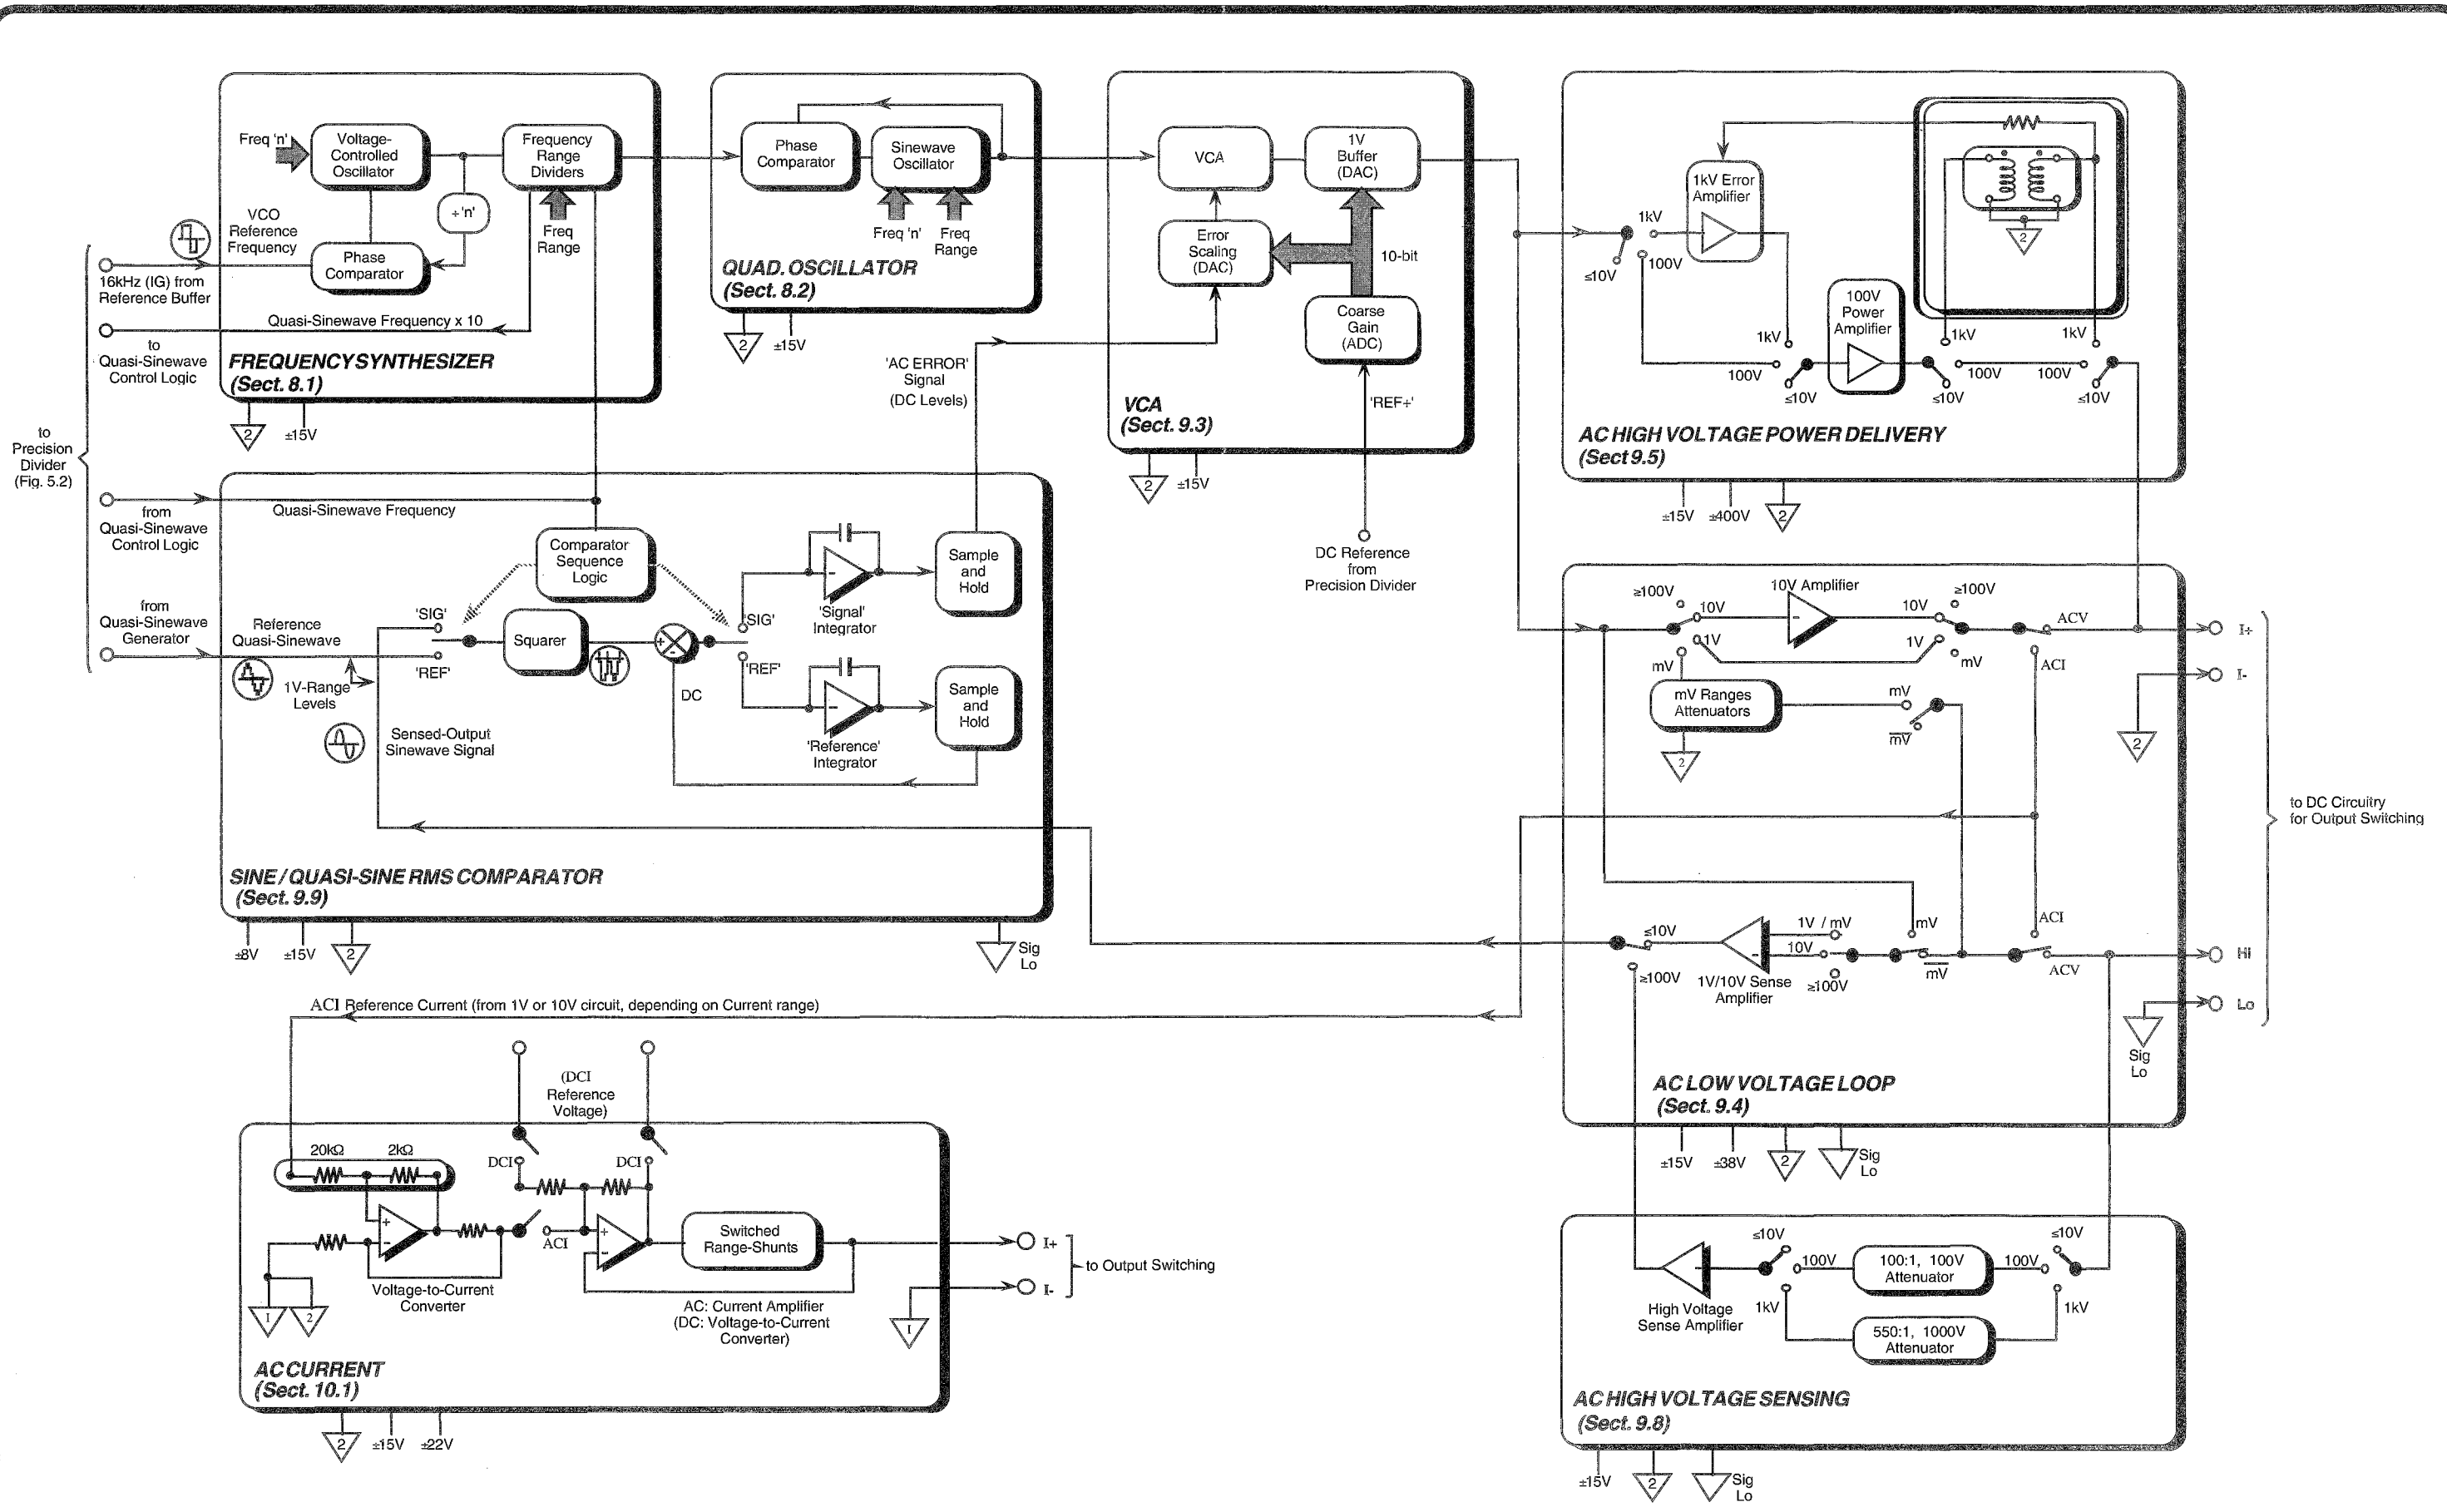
Freq 'n'
Voltage-Controlled Oscillator
Frequency Range Dividers
÷'n'
VCO Reference Frequency
Phase Comparator
Freq Range
16kHz (IG) from Reference Buffer
Quasi-Sinewave Frequency x 10
to Quasi-Sinewave Control Logic
FREQUENCY SYNTHESIZER (Sect. 8.1)
2 ±15V

Phase Comparator
Sinewave Oscillator
Freq 'n'
Freq Range
QUAD. OSCILLATOR (Sect. 8.2)
2 ±15V

VCA
1V Buffer (DAC)
Error Scaling (DAC)
10-bit
Coarse Gain (ADC)
'REF+'
VCA (Sect. 9.3)
2 ±15V
DC Reference from Precision Divider

'AC ERROR' Signal (DC Levels)

1kV Error Amplifier
1kV
≤10V
100V
100V Power Amplifier
1kV
100V
≤10V
1kV
1kV
100V
100V
≤10V
≤10V
AC HIGH VOLTAGE POWER DELIVERY (Sect 9.5)
±15V ±400V 2

to Precision Divider (Fig. 5.2)

from Quasi-Sinewave Control Logic
Quasi-Sinewave Frequency
from Quasi-Sinewave Generator
Reference Quasi-Sinewave
1V-Range Levels
Sensed-Output Sinewave Signal
Comparator Sequence Logic
'SIG'
'REF'
Squarer
DC
'SIG'
'REF'
'Signal' Integrator
'Reference' Integrator
Sample and Hold
Sample and Hold
SINE / QUASI-SINE RMS COMPARATOR (Sect. 9.9)
±8V ±15V 2
Sig Lo

≥100V
10V
10V Amplifier
10V
≥100V
ACV
1V
1V
mV
mV
ACI
mV Ranges Attenuators
2
mV
$\overline{mV}$
I+
I-
2
to DC Circuitry for Output Switching
ACI
≤10V
1V / mV
10V
mV
≥100V
1V/10V Sense Amplifier
≥100V
$\overline{mV}$
ACV
Hi
Lo
Sig Lo
AC LOW VOLTAGE LOOP (Sect. 9.4)
±15V ±38V 2 Sig Lo

ACI Reference Current (from 1V or 10V circuit, depending on Current range)
(DCI Reference Voltage)
20kΩ
2kΩ
DCI
DCI
ACI
Switched Range-Shunts
Voltage-to-Current Converter
AC: Current Amplifier (DC: Voltage-to-Current Converter)
I+
I-
to Output Switching
1 2 1
AC CURRENT (Sect. 10.1)
2 ±15V ±22V

≤10V
100V
100:1, 100V Attenuator
100V
≤10V
High Voltage Sense Amplifier
1kV
550:1, 1000V Attenuator
1kV
AC HIGH VOLTAGE SENSING (Sect. 9.8)
±15V 2 Sig Lo